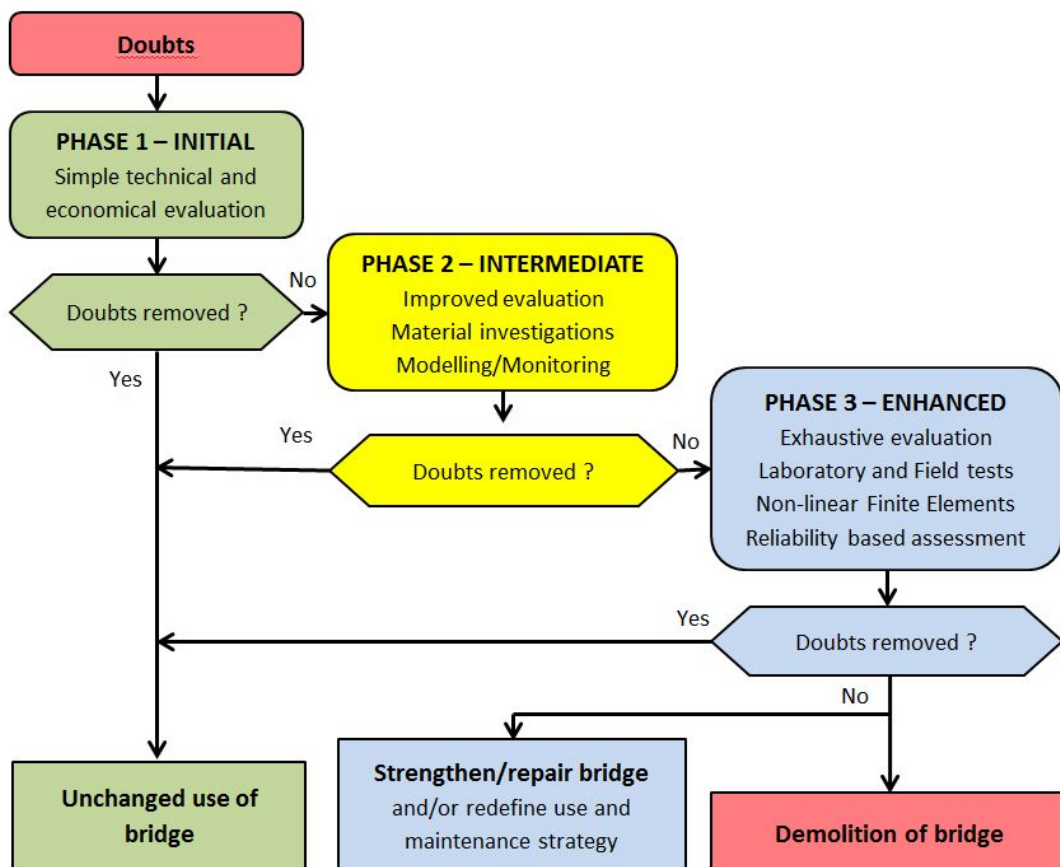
Doubts

PHASE 1 – INITIAL
Simple technical and economical evaluation

Doubts removed ?

No

Yes

PHASE 2 – INTERMEDIATE
Improved evaluation
Material investigations
Modelling/Monitoring

Yes

Doubts removed ?

No

PHASE 3 – ENHANCED
Exhaustive evaluation
Laboratory and Field tests
Non-linear Finite Elements
Reliability based assessment

Yes

Doubts removed ?

No

Unchanged use of bridge

Strengthen/repair bridge
and/or redefine use and maintenance strategy

Demolition of bridge